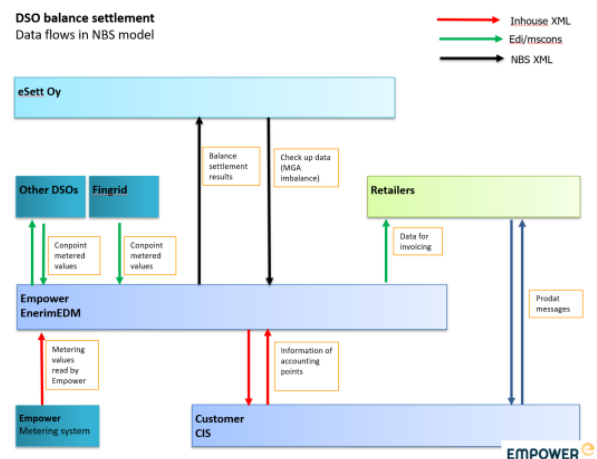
DSO balance settlement
Data flows in NBS model

Inhouse XML
Edi/mscons
NBS XML

eSett Oy

Balance settlement results

Check up data (MGA imbalance)

Other DSOs

Fingrid

Retailers

Conpoint metered values

Conpoint metered values

Data for invoicing

Empower EnerimEDM

Prodat messages

Metering values read by Empower

Information of accounting points

Empower Metering system

Customer CIS

EMPOWER